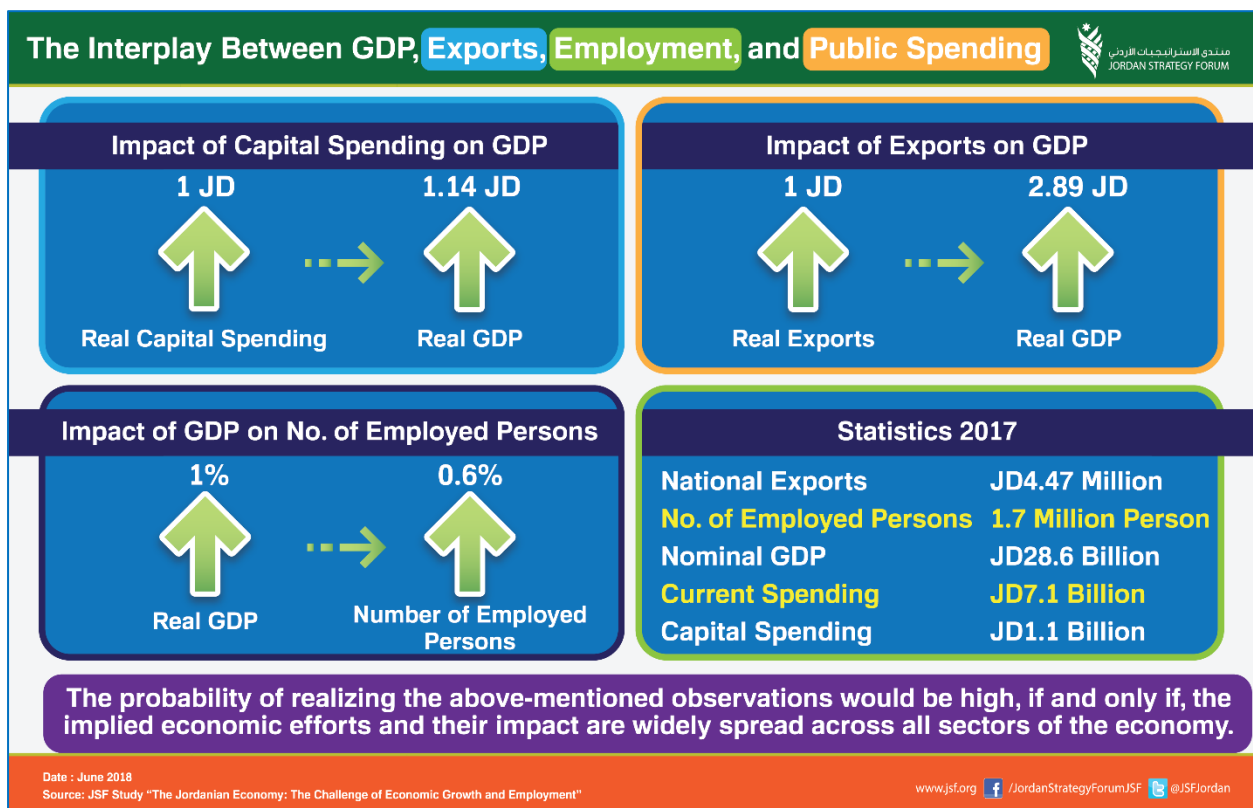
The Interplay Between GDP, Exports, Employment, and Public Spending

منتدى الاستراتيجيات الأردني
JORDAN STRATEGY FORUM

Impact of Capital Spending on GDP

1 JD

1.14 JD

Real Capital Spending

Real GDP

Impact of Exports on GDP

1 JD

2.89 JD

Real Exports

Real GDP

Impact of GDP on No. of Employed Persons

1%

0.6%

Real GDP

Number of Employed Persons

Statistics 2017

| | |
|---|---|
| National Exports | JD4.47 Million |
| No. of Employed Persons | 1.7 Million Person |
| Nominal GDP | JD28.6 Billion |
| Current Spending | JD7.1 Billion |
| Capital Spending | JD1.1 Billion |

The probability of realizing the above-mentioned observations would be high, if and only if, the implied economic efforts and their impact are widely spread across all sectors of the economy.

Date : June 2018
Source: JSF Study "The Jordanian Economy: The Challenge of Economic Growth and Employment"

www.jsf.org /JordanStrategyForumJSF @JSFJordan